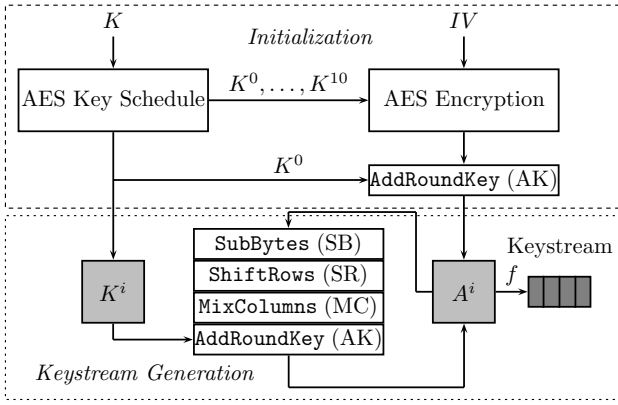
$K$

*Initialization*

$IV$

AES Key Schedule

$K^0, \ldots, K^{10}$

AES Encryption

$K^0$

AddRoundKey (AK)

SubBytes (SB)

ShiftRows (SR)

MixColumns (MC)

AddRoundKey (AK)

$K^i$

$A^i$

Keystream

$f$

*Keystream Generation*